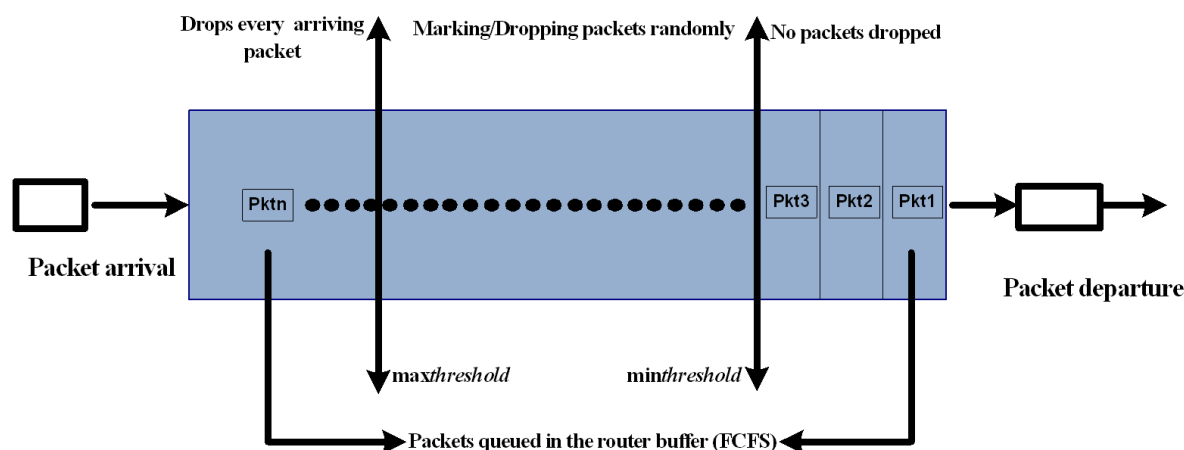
Drops every arriving packet

Marking/Dropping packets randomly

No packets dropped

Pktn

Pkt3

Pkt2

Pkt1

Packet arrival

Packet departure

max*threshold*

min*threshold*

Packets queued in the router buffer (FCFS)